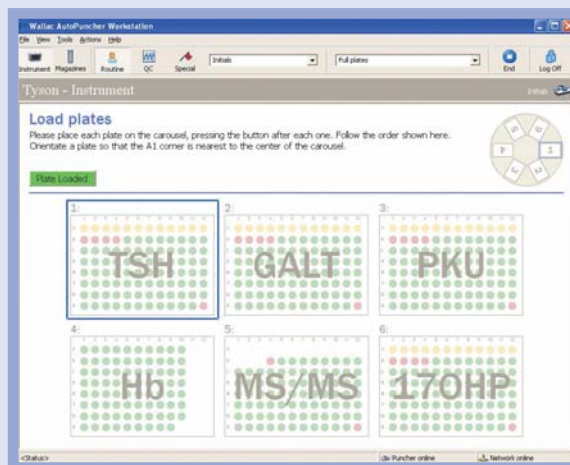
Wallac AutoPuncher Workstation

File View Tools Actions Help

Instrument Magazines Routine QC Special Initials Full plates End Log Off

Tyson - Instrument

Initials

Load plates

Please place each plate on the carousel, pressing the button after each one. Follow the order shown here. Orientate a plate so that the A1 corner is nearest to the center of the carousel.

Plate Loaded

1: TSH

2: GALT

3: PKU

4: Hb

5: MS/MS

6: 17OHP

<Status> Puncher online Network online